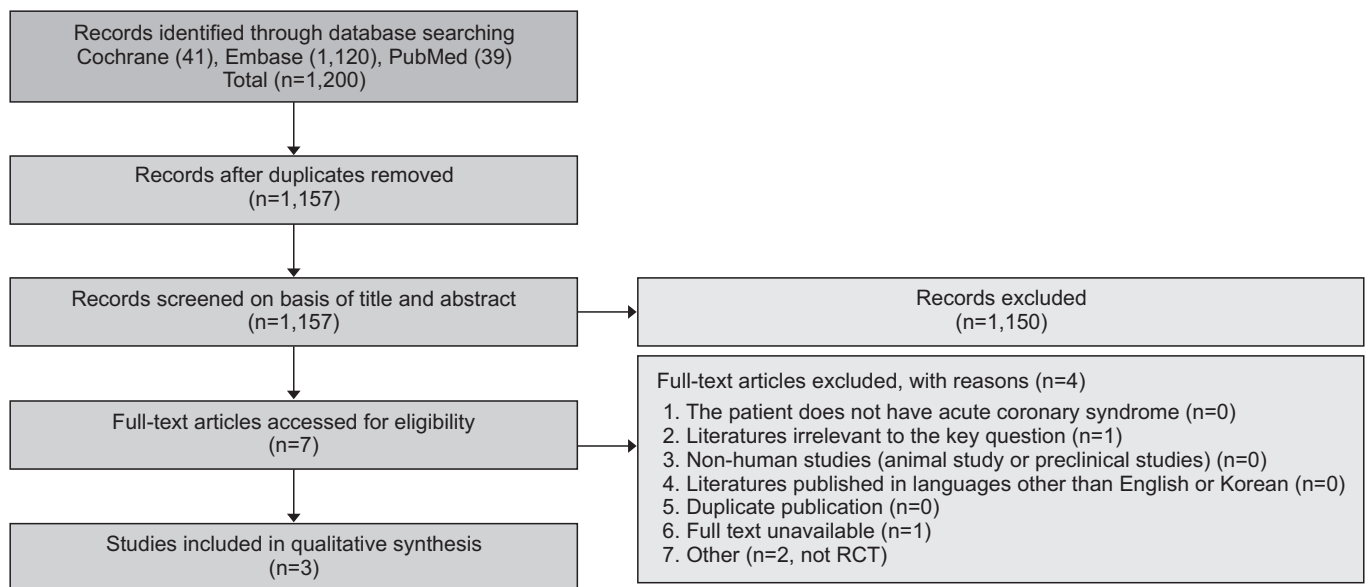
Records identified through database searching
Cochrane (41), Embase (1,120), PubMed (39)
Total (n=1,200)

Records after duplicates removed
(n=1,157)

Records screened on basis of title and abstract
(n=1,157)

Records excluded
(n=1,150)

Full-text articles accessed for eligibility
(n=7)

Full-text articles excluded, with reasons (n=4)
1. The patient does not have acute coronary syndrome (n=0)
2. Literatures irrelevant to the key question (n=1)
3. Non-human studies (animal study or preclinical studies) (n=0)
4. Literatures published in languages other than English or Korean (n=0)
5. Duplicate publication (n=0)
6. Full text unavailable (n=1)
7. Other (n=2, not RCT)

Studies included in qualitative synthesis
(n=3)